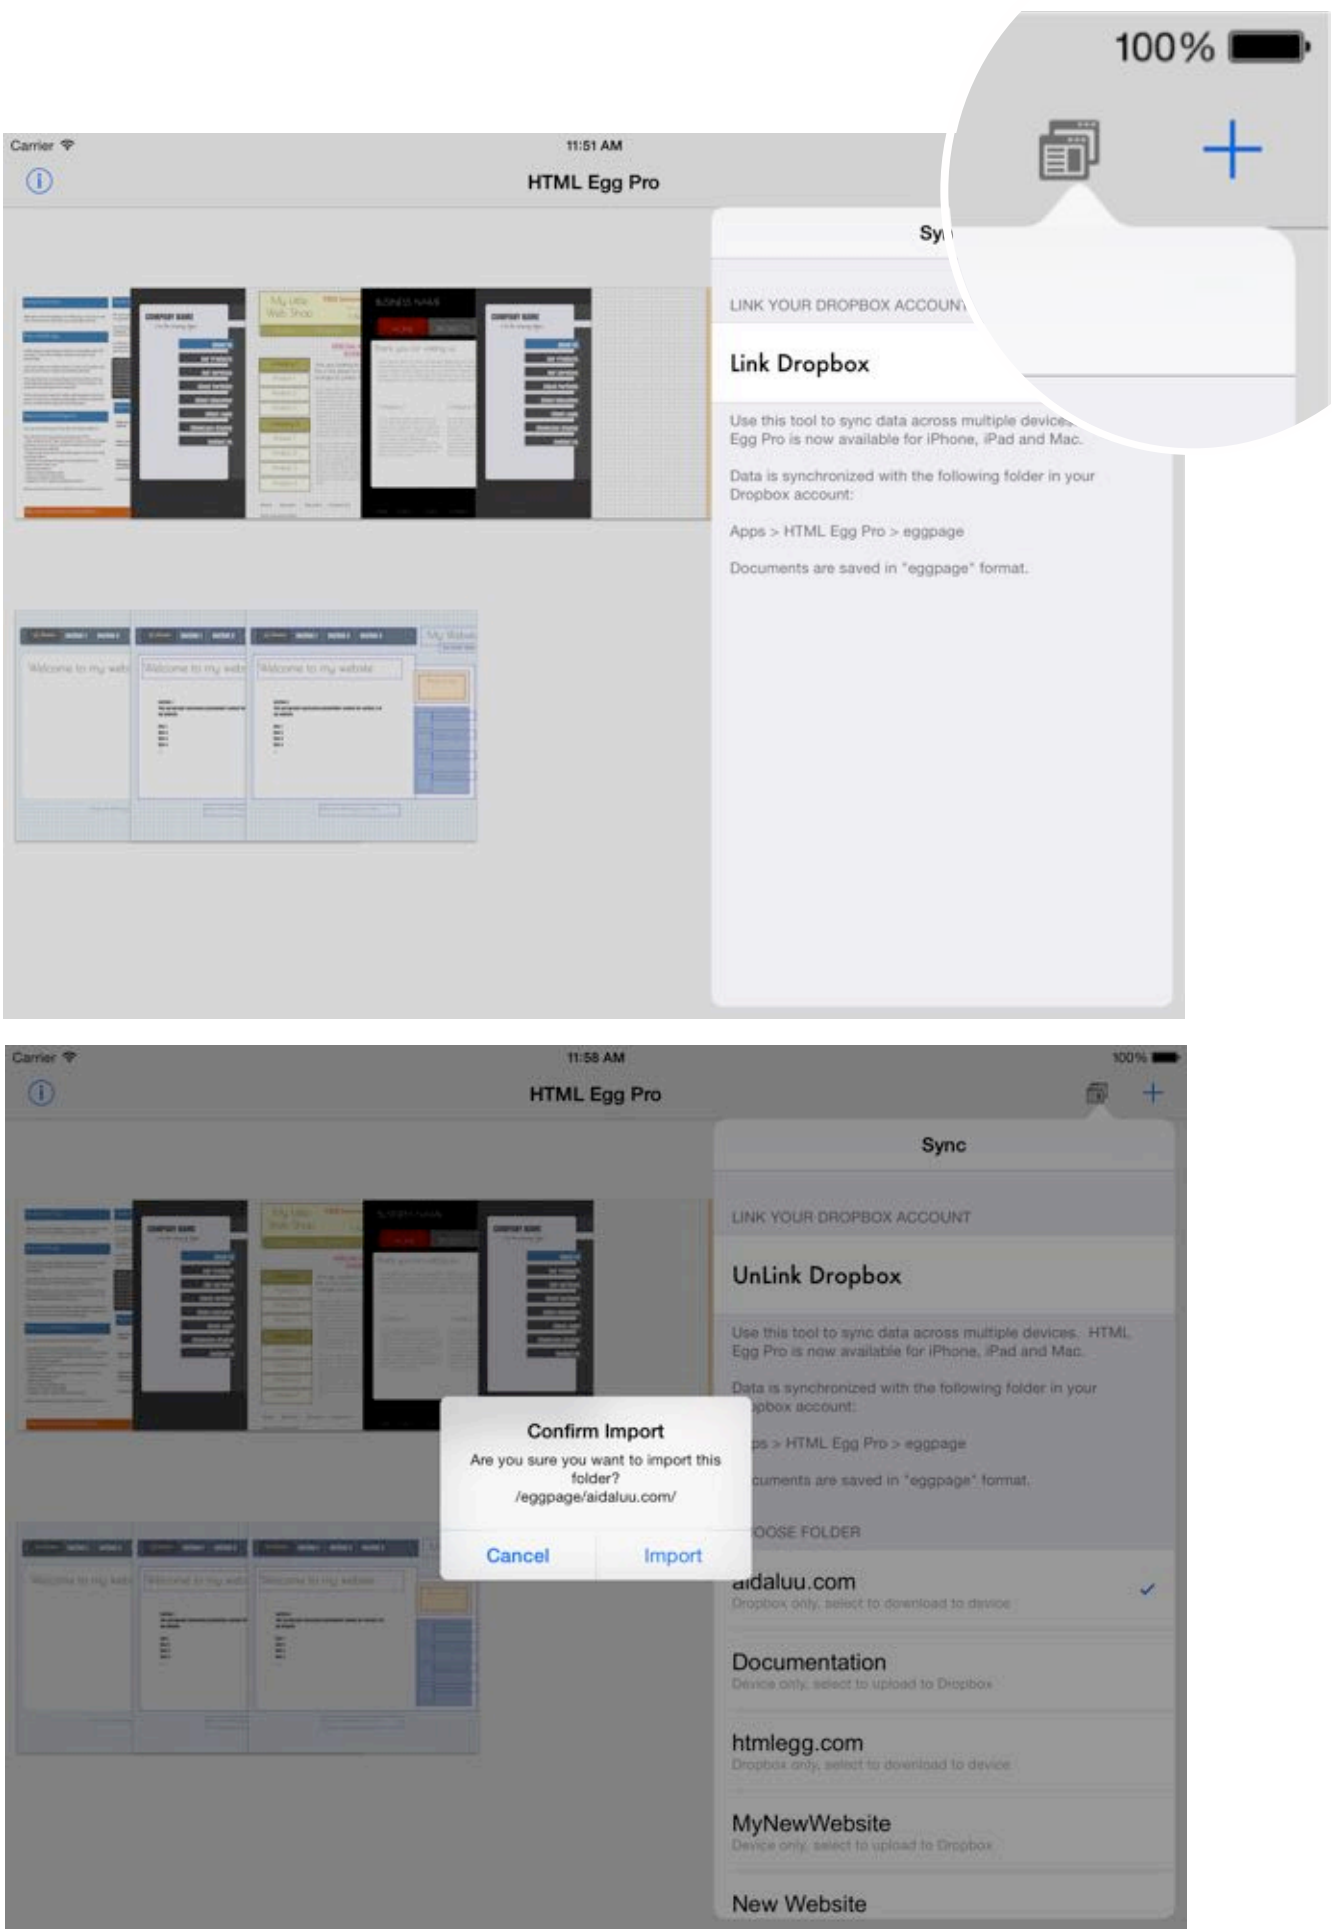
100%

Carrier

11:51 AM

HTML Egg Pro

Sy

LINK YOUR DROPBOX ACCOUN

Link Dropbox

Use this tool to sync data across multiple devices Egg Pro is now available for iPhone, iPad and Mac.

Data is synchronized with the following folder in your Dropbox account:

Apps > HTML Egg Pro > eggpage

Documents are saved in "eggpage" format.

Carrier

11:58 AM

100%

HTML Egg Pro

Sync

LINK YOUR DROPBOX ACCOUNT

UnLink Dropbox

Use this tool to sync data across multiple devices. HTML Egg Pro is now available for iPhone, iPad and Mac.

Data is synchronized with the following folder in your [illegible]pbox account:

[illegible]ps > HTML Egg Pro > eggpage

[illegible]cuments are saved in "eggpage" format.

Confirm Import

Are you sure you want to import this folder? /eggpage/aidaluu.com/

Cancel

Import

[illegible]OOSE FOLDER

aidaluu.com

Dropbox only, select to download to device

Documentation

Device only, select to upload to Dropbox

htmlegg.com

Dropbox only, select to download to device

MyNewWebsite

Device only, select to upload to Dropbox

New Website